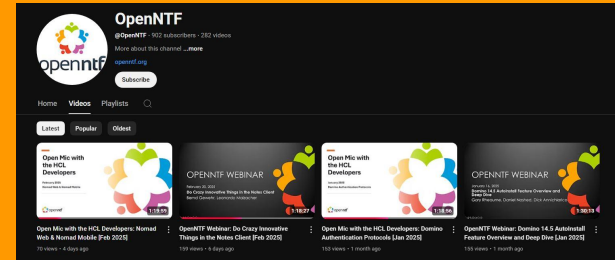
openntf

OpenNTF

@OpenNTF · 902 subscribers · 282 videos

More about this channel ...more

openntf.org

Subscribe

Home Videos Playlists

Latest Popular Oldest

Open Mic with the HCL Developers

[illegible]

openntf

1:19:59

Open Mic with the HCL Developers: Nomad Web & Nomad Mobile [Feb 2025]

70 views • 4 days ago

OPENNTF WEBINAR

February 20, 2025

Do Crazy Innovative Things in the Notes Client

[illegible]

1:18:27

OpenNTF Webinar: Do Crazy Innovative Things in the Notes Client [Feb 2025]

199 views • 6 days ago

Open Mic with the HCL Developers

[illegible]

openntf

1:18:56

Open Mic with the HCL Developers: Domino Authentication Protocols [Jan 2025]

155 views • 1 month ago

OPENNTF WEBINAR

January 16, 2025

Domino 14.5 AutoInstall Feature Overview and Deep Dive

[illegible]

1:30:13

OpenNTF Webinar: Domino 14.5 AutoInstall Feature Overview and Deep Dive [Jan 2025]

165 views • 1 month ago